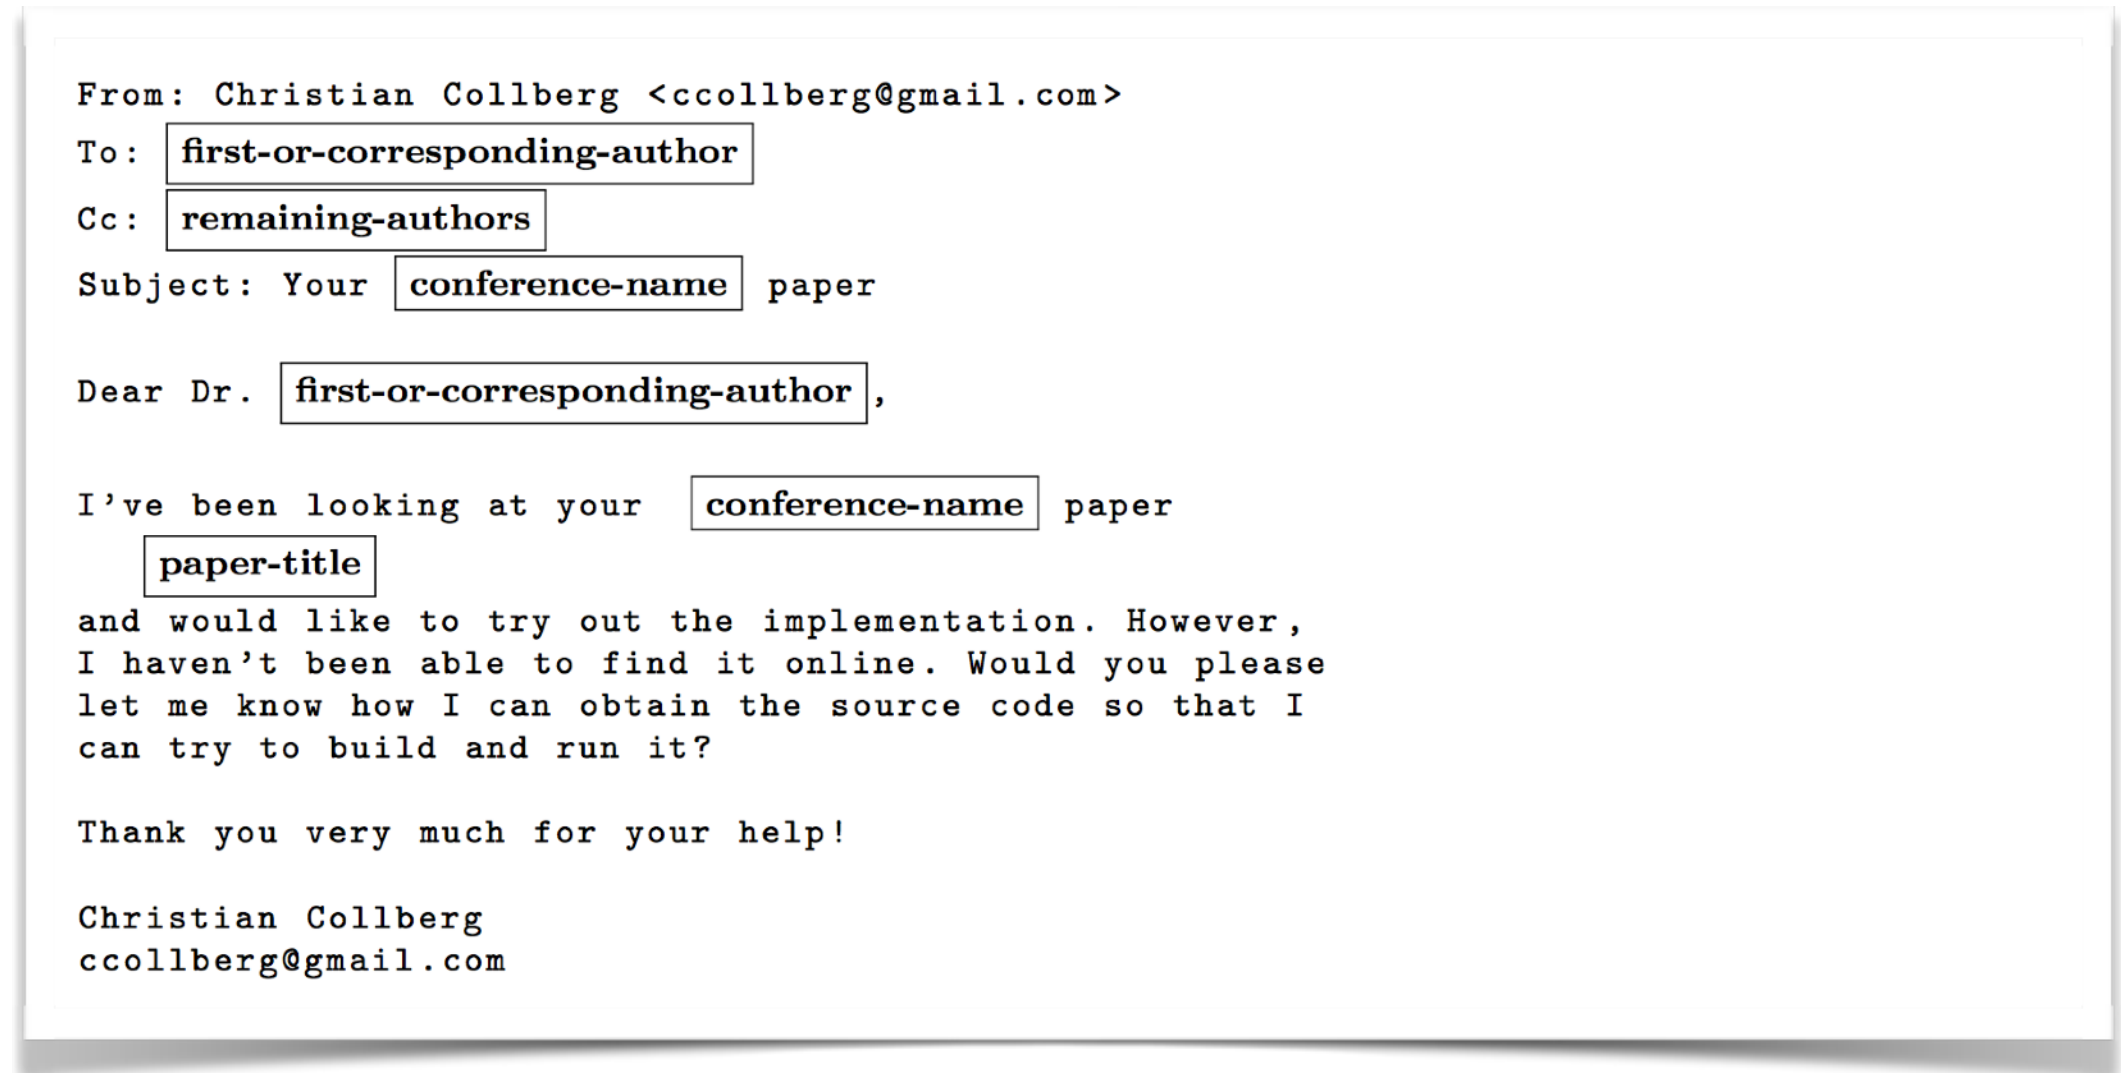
From: Christian Collberg <ccollberg@gmail.com>
To: first-or-corresponding-author
Cc: remaining-authors
Subject: Your conference-name paper

Dear Dr. first-or-corresponding-author,

I've been looking at your conference-name paper
paper-title
and would like to try out the implementation. However, I haven't been able to find it online. Would you please let me know how I can obtain the source code so that I can try to build and run it?

Thank you very much for your help!

Christian Collberg
ccollberg@gmail.com